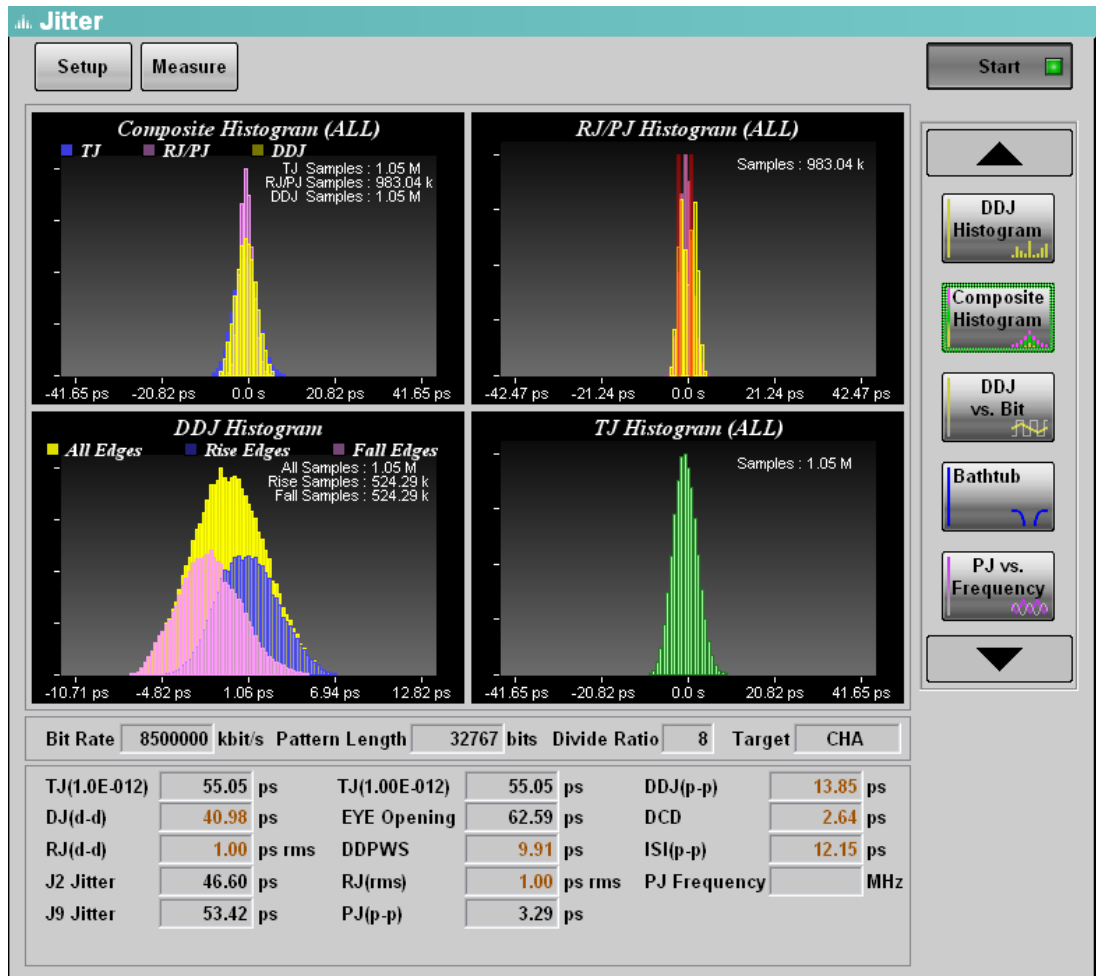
Jitter

Setup Measure

Start

Composite Histogram (ALL)
TJ RJ/PJ DDJ
TJ Samples : 1.05 M
RJ/PJ Samples : 983.04 k
DDJ Samples : 1.05 M
-41.65 ps -20.82 ps 0.0 s 20.82 ps 41.65 ps

RJ/PJ Histogram (ALL)
Samples : 983.04 k
-42.47 ps -21.24 ps 0.0 s 21.24 ps 42.47 ps

DDJ Histogram
All Edges Rise Edges Fall Edges
All Samples : 1.05 M
Rise Samples : 524.29 k
Fall Samples : 524.29 k
-10.71 ps -4.82 ps 1.06 ps 6.94 ps 12.82 ps

TJ Histogram (ALL)
Samples : 1.05 M
-41.65 ps -20.82 ps 0.0 s 20.82 ps 41.65 ps

DDJ Histogram
Composite Histogram
DDJ vs. Bit
Bathtub
PJ vs. Frequency

Bit Rate 8500000 kbit/s Pattern Length 32767 bits Divide Ratio 8 Target CHA

| | | | | | |
|---|---|---|---|---|---|
| TJ(1.0E-012) | 55.05 ps | TJ(1.00E-012) | 55.05 ps | DDJ(p-p) | 13.85 ps |
| DJ(d-d) | 40.98 ps | EYE Opening | 62.59 ps | DCD | 2.64 ps |
| RJ(d-d) | 1.00 ps rms | DDPWS | 9.91 ps | ISI(p-p) | 12.15 ps |
| J2 Jitter | 46.60 ps | RJ(rms) | 1.00 ps rms | PJ Frequency | MHz |
| J9 Jitter | 53.42 ps | PJ(p-p) | 3.29 ps | | |